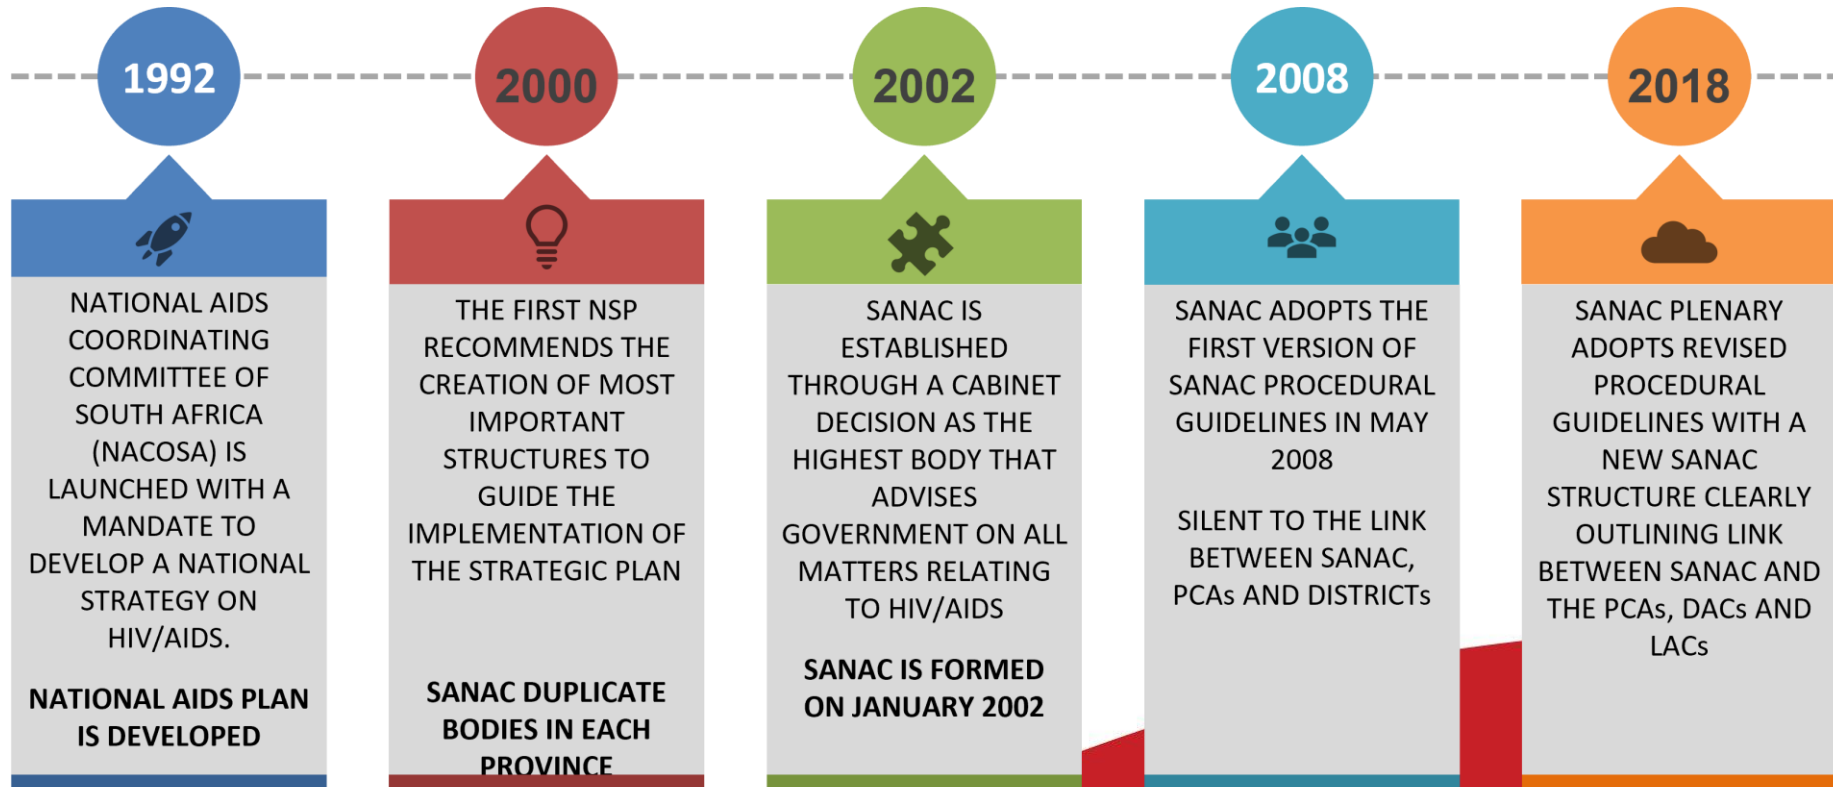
1992

NATIONAL AIDS COORDINATING COMMITTEE OF SOUTH AFRICA (NACOSA) IS LAUNCHED WITH A MANDATE TO DEVELOP A NATIONAL STRATEGY ON HIV/AIDS.

NATIONAL AIDS PLAN IS DEVELOPED

2000

THE FIRST NSP RECOMMENDS THE CREATION OF MOST IMPORTANT STRUCTURES TO GUIDE THE IMPLEMENTATION OF THE STRATEGIC PLAN

SANAC DUPLICATE BODIES IN EACH PROVINCE

2002

SANAC IS ESTABLISHED THROUGH A CABINET DECISION AS THE HIGHEST BODY THAT ADVISES GOVERNMENT ON ALL MATTERS RELATING TO HIV/AIDS

SANAC IS FORMED ON JANUARY 2002

2008

SANAC ADOPTS THE FIRST VERSION OF SANAC PROCEDURAL GUIDELINES IN MAY 2008

SILENT TO THE LINK BETWEEN SANAC, PCAs AND DISTRICTs

2018

SANAC PLENARY ADOPTS REVISED PROCEDURAL GUIDELINES WITH A NEW SANAC STRUCTURE CLEARLY OUTLINING LINK BETWEEN SANAC AND THE PCAs, DACs AND LACs